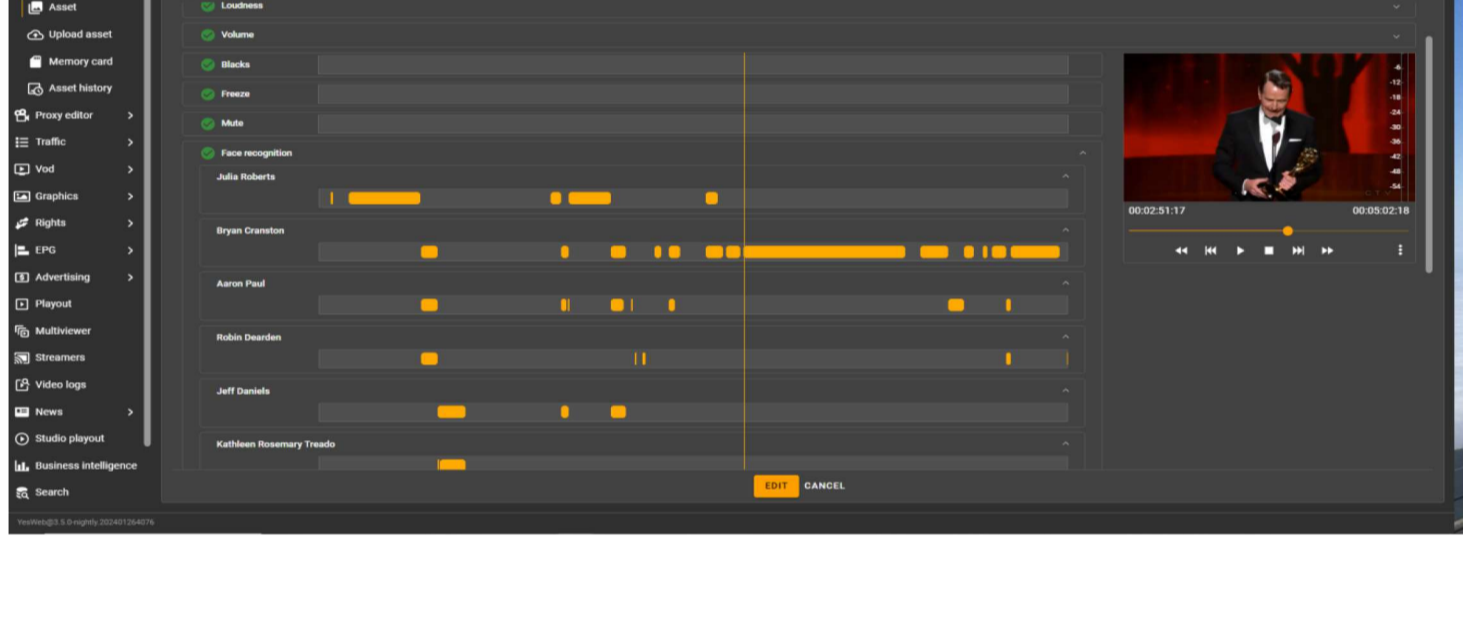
Asset
Upload asset
Memory card
Asset history
Proxy editor
Traffic
Vod
Graphics
Rights
EPG
Advertising
Playout
Multiviewer
Streamers
Video logs
News
Studio playout
Business intelligence
Search

Loudness
Volume
Blacks
Freeze
Mute
Face recognition
Julia Roberts
Bryan Cranston
Aaron Paul
Robin Dearden
Jeff Daniels
Kathleen Rosemary Treado

-6
-12
-18
-24
-30
-36
-42
-48
-54

00:02:51:17
00:05:02:18

EDIT CANCEL

YesWeb@3.5.0-nightly.202401264076